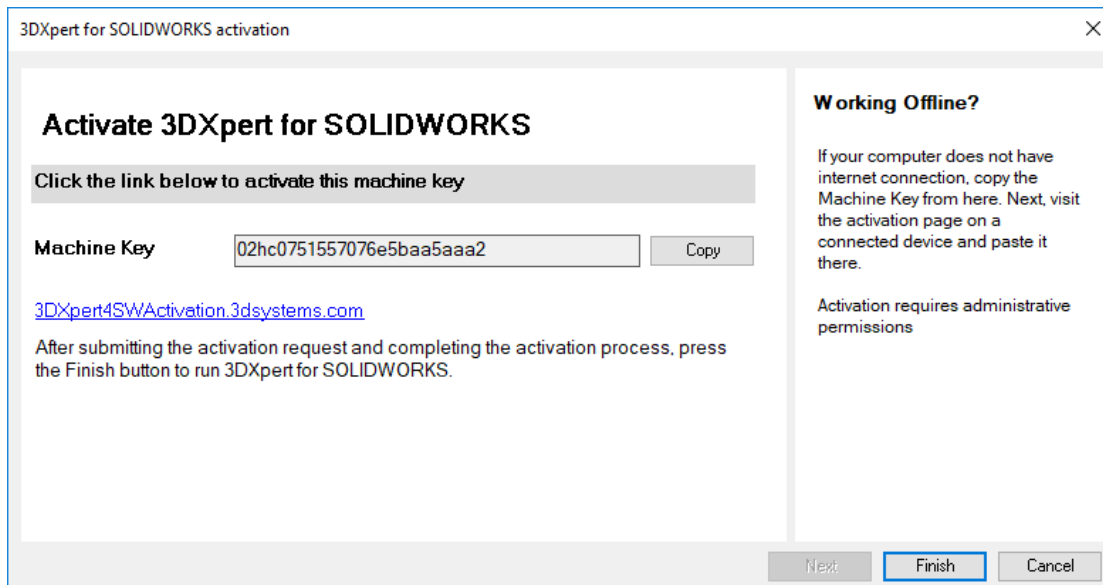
3DXpert for SOLIDWORKS activation

×

Activate 3DXpert for SOLIDWORKS

Click the link below to activate this machine key

Machine Key 02hc0751557076e5baa5aaa2 Copy

3DXpert4SWActivation.3dsystems.com

After submitting the activation request and completing the activation process, press the Finish button to run 3DXpert for SOLIDWORKS.

Working Offline?

If your computer does not have internet connection, copy the Machine Key from here. Next, visit the activation page on a connected device and paste it there.

Activation requires administrative permissions

Next Finish Cancel